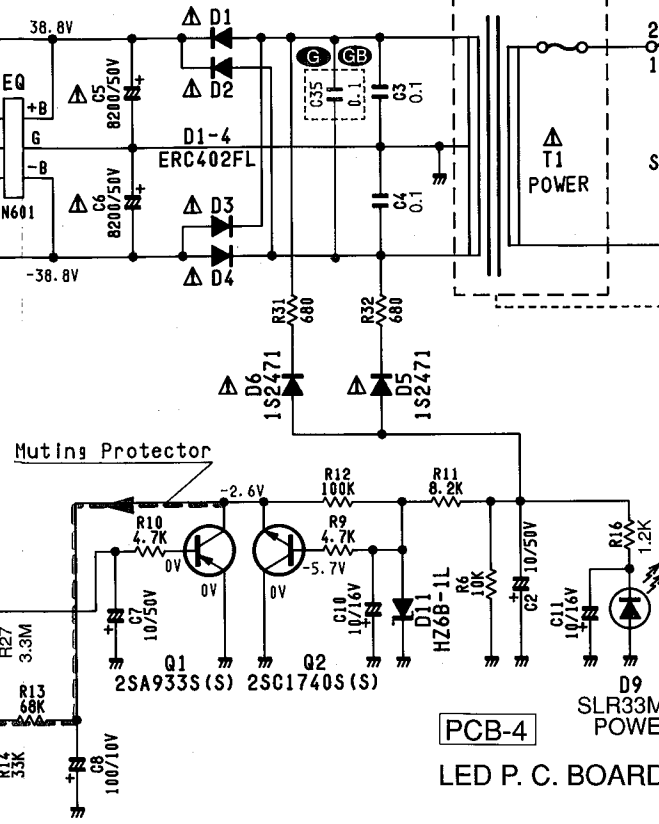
38.8V
EQ
+B
G
-B
N601
⚠ C5 8200/50V
⚠ C6 8200/50V
⚠ D1
⚠ D2
⚠ D3
⚠ D4
D1-4
ERC402FL
G GB
C35
0.1
C3 0.1
C4 0.1
⚠ T1 POWER
2
1
S
-38.8V
R31 680
R32 680
⚠ D6 1S2471
⚠ D5 1S2471
Muting Protector
-2.6V
R12 100K
R11 8.2K
R10 4.7K
0V
R9 4.7K
-5.7V
0V
0V
C10 10/16V
D11 HZ6B-1L
R6 10K
C2 10/50V
C11 10/16V
R16 1.2K
C7 10/50V
R27 3.3M
Q1 2SA933S(S)
Q2 2SC1740S(S)
D9 SLR33M POWE
R13 68K
R14 33K
C8 100/10V
PCB-4
LED P. C. BOARD